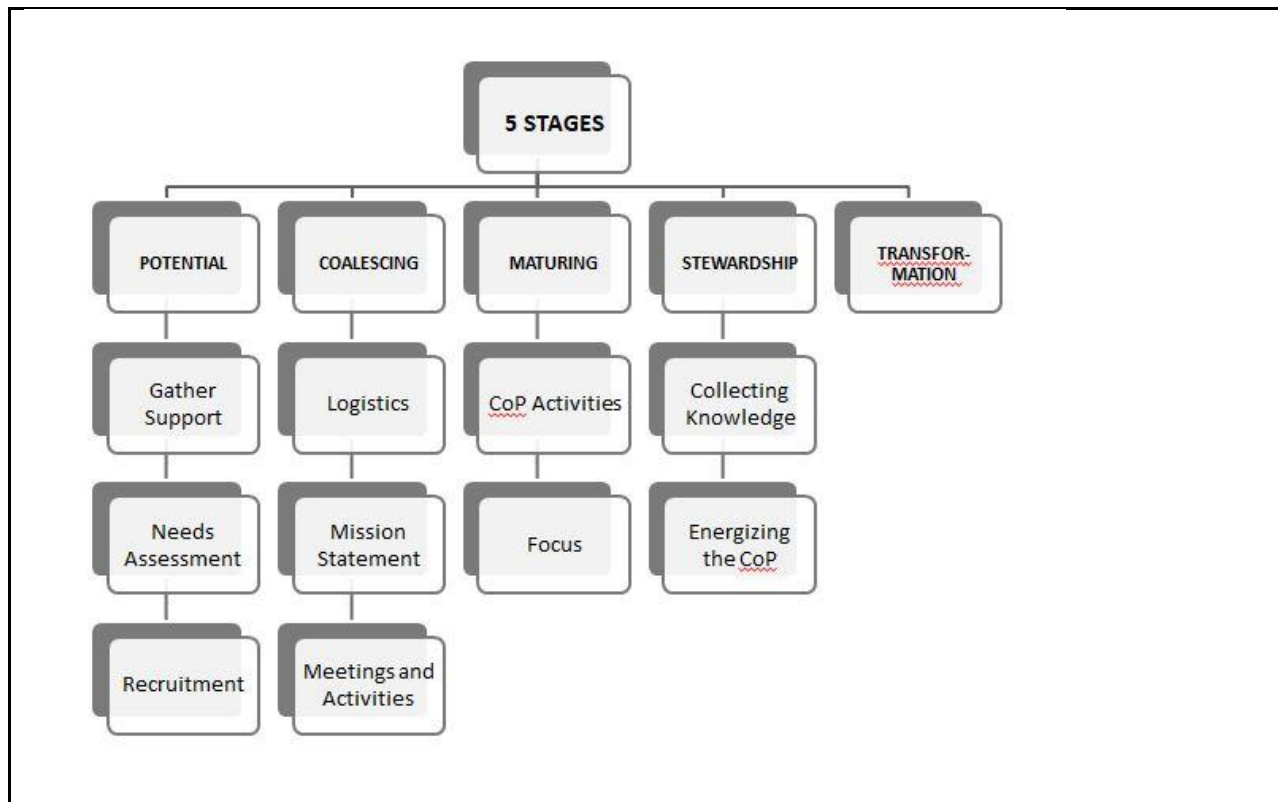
5 STAGES

POTENTIAL

Gather Support

Needs Assessment

Recruitment

COALESCING

Logistics

Mission Statement

Meetings and Activities

MATURING

CoP Activities

Focus

STEWARDSHIP

Collecting Knowledge

Energizing the CoP

TRANSFOR-MATION